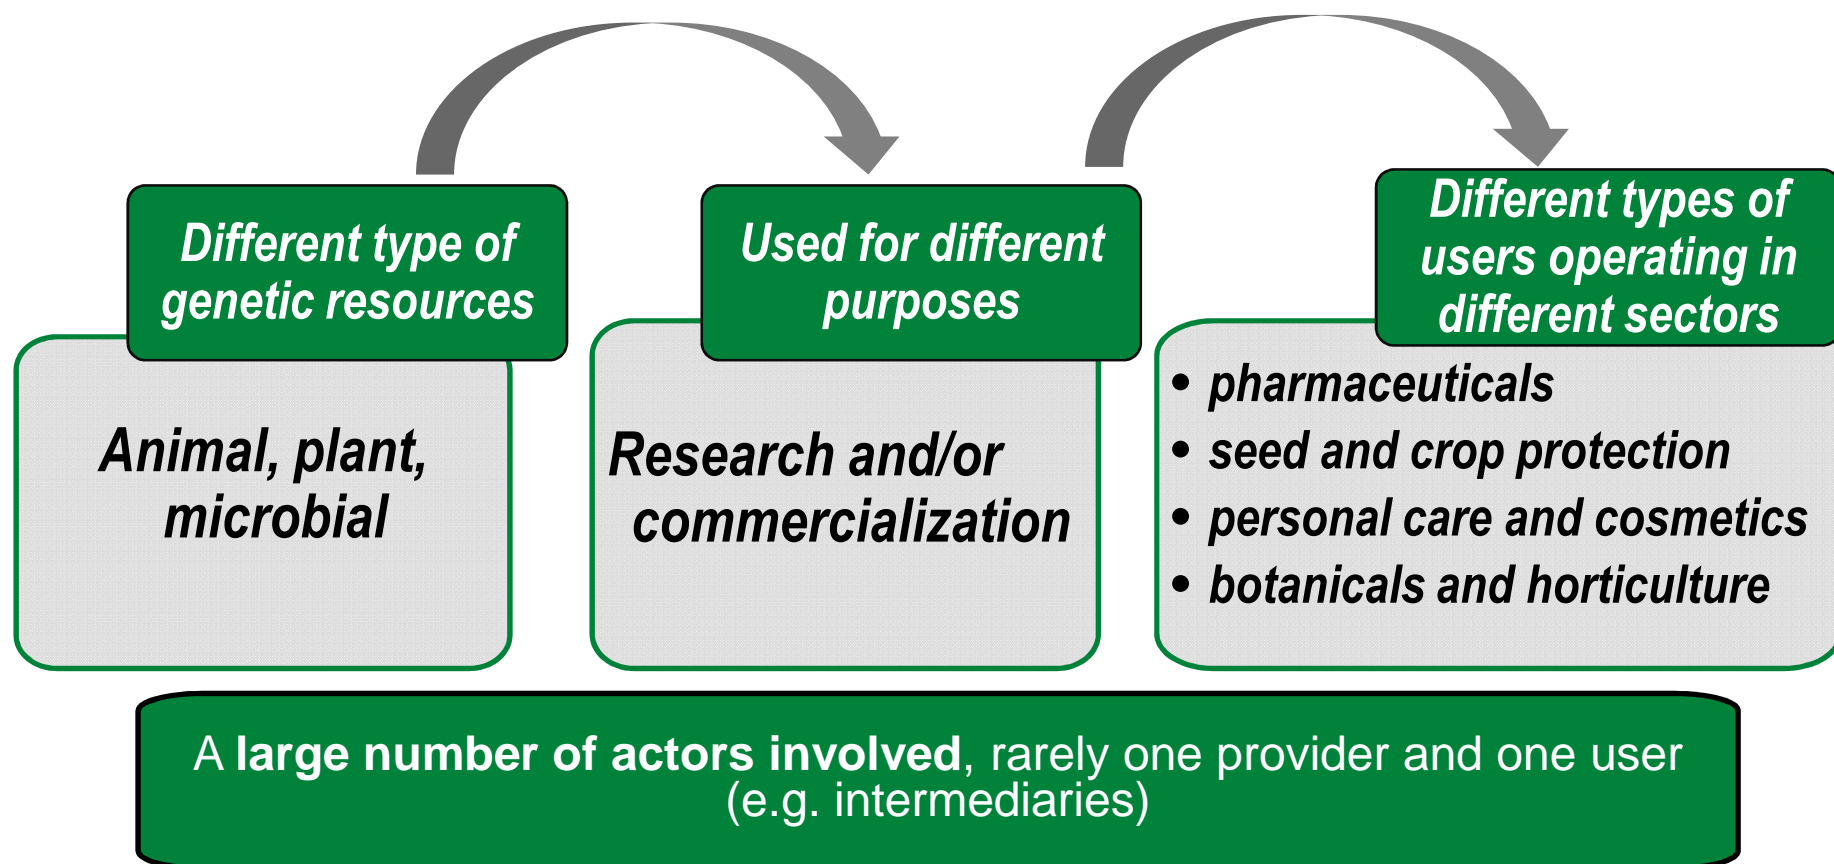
Different type of genetic resources

Animal, plant, microbial

Used for different purposes

Research and/or commercialization

Different types of users operating in different sectors

- pharmaceuticals
- seed and crop protection
- personal care and cosmetics
- botanicals and horticulture

A **large number of actors involved**, rarely one provider and one user (e.g. intermediaries)